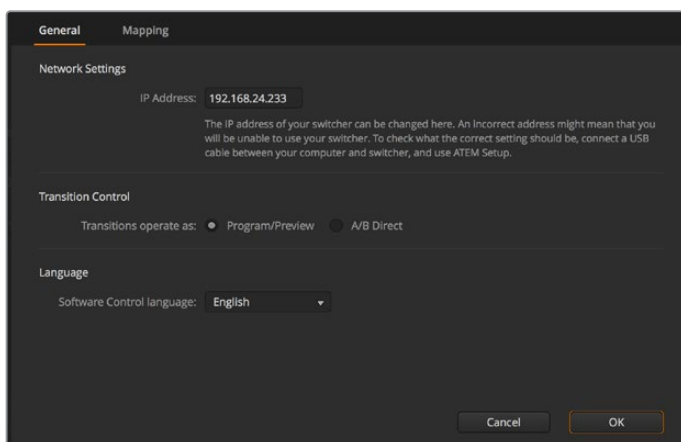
General Mapping

Network Settings

IP Address: 192.168.24.233

The IP address of your switcher can be changed here. An incorrect address might mean that you will be unable to use your switcher. To check what the correct setting should be, connect a USB cable between your computer and switcher, and use ATEM Setup.

Transition Control

Transitions operate as: Program/Preview A/B Direct

Language

Software Control language: English

Cancel OK